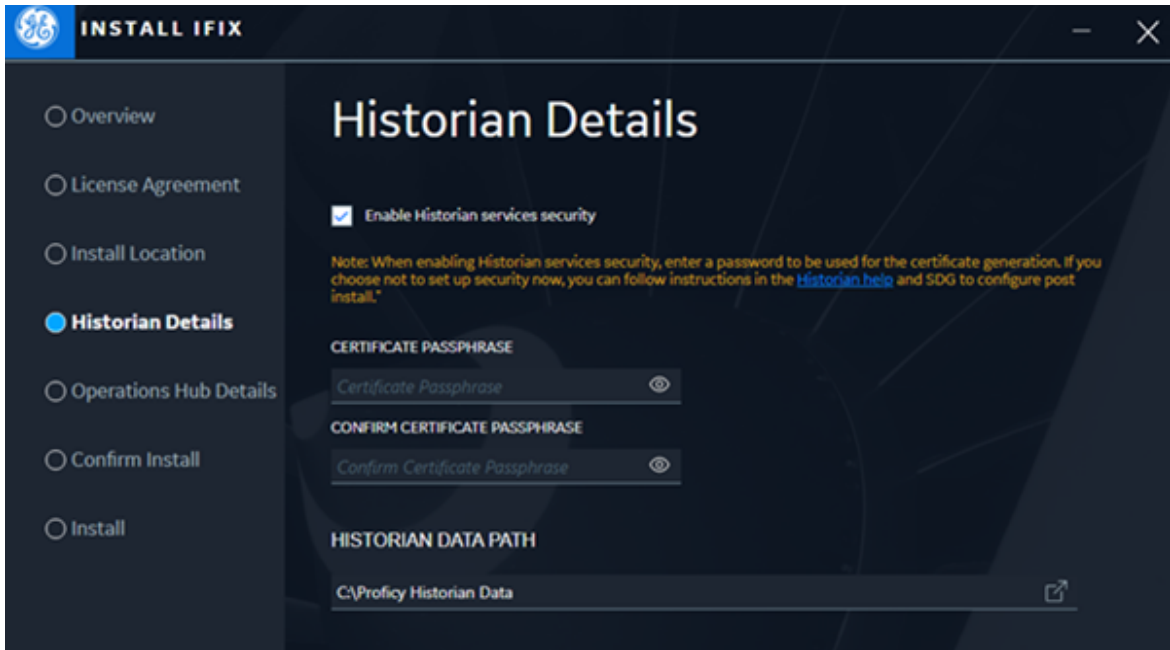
INSTALL IFIX

Overview

License Agreement

Install Location

Historian Details

Operations Hub Details

Confirm Install

Install

Historian Details

Enable Historian services security

Note: When enabling Historian services security, enter a password to be used for the certificate generation. If you choose not to set up security now, you can follow instructions in the Historian help and SDG to configure post install."

CERTIFICATE PASSPHRASE

Certificate Passphrase

CONFIRM CERTIFICATE PASSPHRASE

Confirm Certificate Passphrase

HISTORIAN DATA PATH

C:\Proficy Historian Data